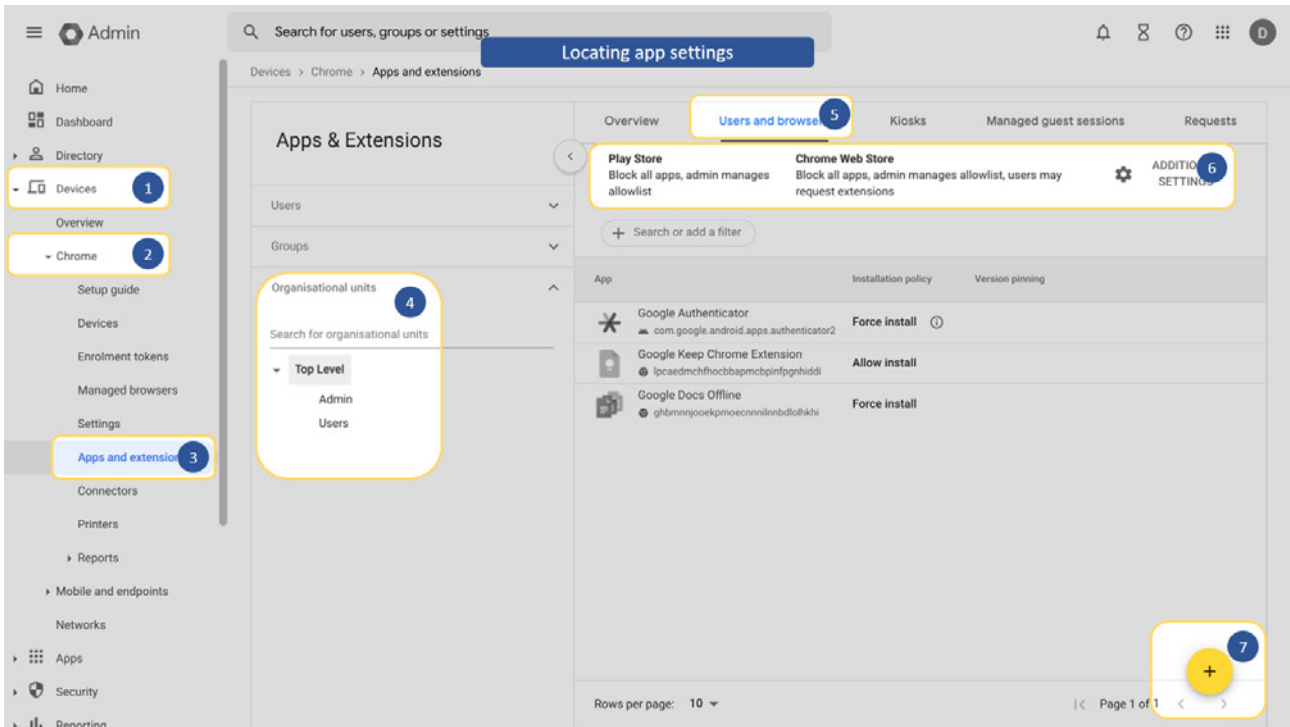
Admin

Search for users, groups or settings

Locating app settings

D

Devices > Chrome > Apps and extensions

Home
Dashboard
Directory
Devices 1
Overview
Chrome 2
Setup guide
Devices
Enrolment tokens
Managed browsers
Settings
Apps and extensio 3
Connectors
Printers
Reports
Mobile and endpoints
Networks
Apps
Security
Reporting

Apps & Extensions

Users
Groups
Organisational units 4
Search for organisational units
Top Level
Admin
Users

Overview
Users and browse 5
Kiosks
Managed guest sessions
Requests

Play Store
Block all apps, admin manages allowlist

Chrome Web Store
Block all apps, admin manages allowlist, users may request extensions

ADDITIO 6 SETTING

Search or add a filter

| App | Installation policy | Version pinning |
|---|---|---|
| Google Authenticator com.google.android.apps.authenticator2 | Force install | |
| Google Keep Chrome Extension lpcaedmchfhocbbapmcbpinfpgnhiddi | Allow install | |
| Google Docs Offline ghbmnnjooekpmoecnnnilnnbdlolhkhi | Force install | |

7
+

Rows per page: 10

Page 1 of 1